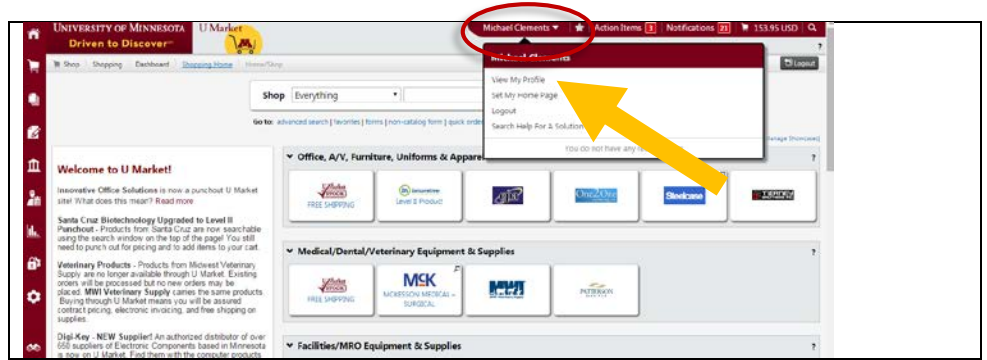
UNIVERSITY OF MINNESOTA Driven to Discover℠ U Market

Michael Clements ▾ ★ Action Items 3 Notifications 23 153.95 USD

Shop Shopping Dashboard Shopping Home Home/Shop

Logout

Michael Clements
View My Profile
Set My Home Page
Logout
Search Help For A Solution

You do not have any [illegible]

Shop Everything

Go to: advanced search | favorites | forms | non-catalog form | quick order

Manage Showcases

Welcome to U Market!

Innovative Office Solutions is now a punchout U Market site! What does this mean? Read more

Santa Cruz Biotechnology Upgraded to Level II Punchout - Products from Santa Cruz are now searchable using the search window on the top of the page! You still need to punch out for pricing and to add items to your cart.

Veterinary Products - Products from Midwest Veterinary Supply are no longer available through U Market. Existing orders will be processed but no new orders may be placed. MWI Veterinary Supply carries the same products. Buying through U Market means you will be assured contract pricing, electronic invoicing, and free shipping on supplies.

Digi-Key - NEW Supplier! An authorized distributor of over 650 suppliers of Electronic Components based in Minnesota is now on U Market. Find them with the computer products

Office, A/V, Furniture, Uniforms & Apparel

FREE SHIPPING
Level II Product
One2One
Steelcase

Medical/Dental/Veterinary Equipment & Supplies

FREE SHIPPING
MCKESSON MEDICAL-SURGICAL
MWI
PATTERSON

Facilities/MRO Equipment & Supplies